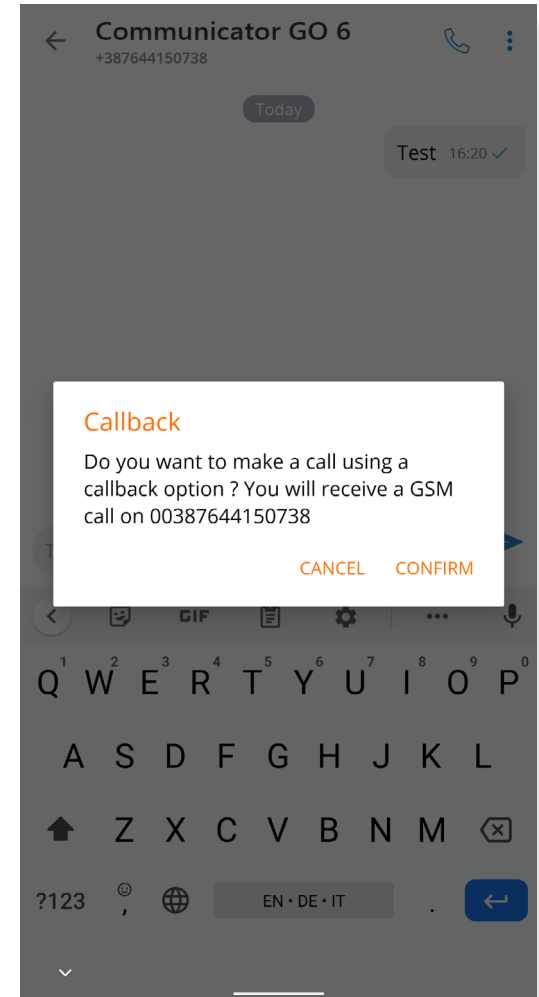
Communicator GO 6
+387644150738

Today

Test 16:20

Callback
Do you want to make a call using a callback option ? You will receive a GSM call on 00387644150738

CANCEL CONFIRM

GIF

1 2 3 4 5 6 7 8 9 0
Q W E R T Y U I O P
A S D F G H J K L
Z X C V B N M
?123 , EN • DE • IT .